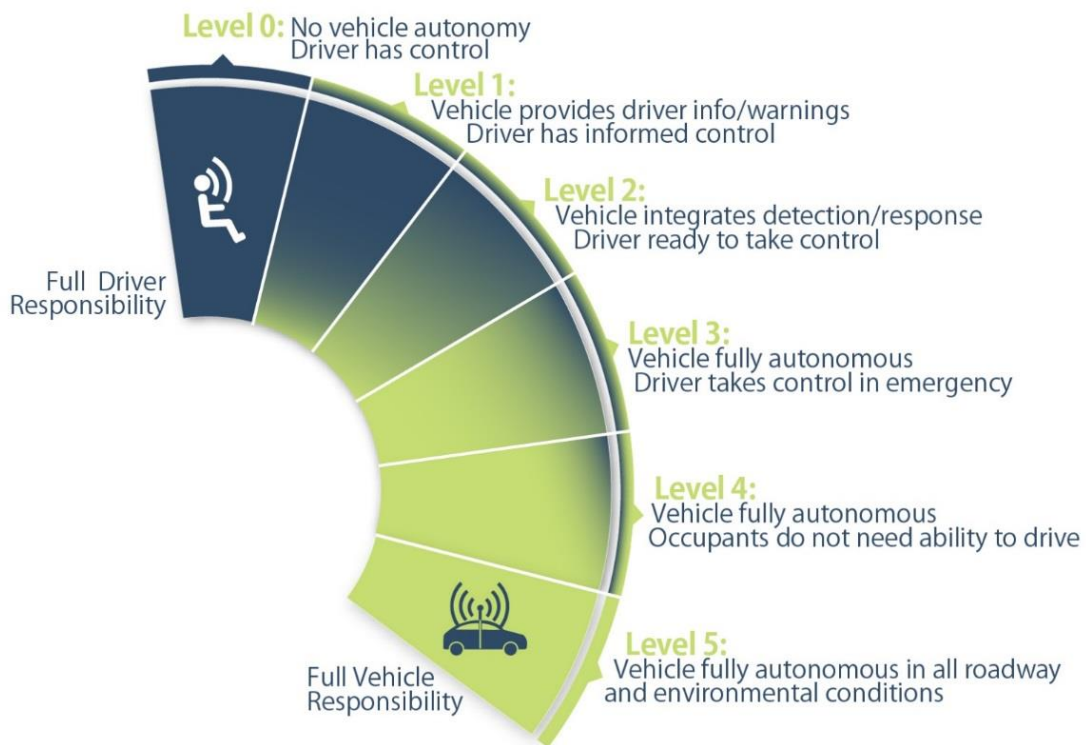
Level 0: No vehicle autonomy
Driver has control

Level 1:
Vehicle provides driver info/warnings
Driver has informed control

Level 2:
Vehicle integrates detection/response
Driver ready to take control

Level 3:
Vehicle fully autonomous
Driver takes control in emergency

Level 4:
Vehicle fully autonomous
Occupants do not need ability to drive

Level 5:
Vehicle fully autonomous in all roadway and environmental conditions

Full Driver Responsibility

Full Vehicle Responsibility